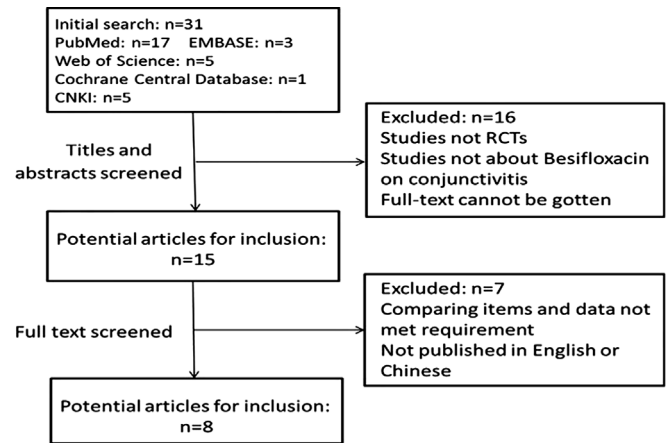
Initial search: n=31
PubMed: n=17 EMBASE: n=3
Web of Science: n=5
Cochrane Central Database: n=1
CNKI: n=5

Titles and abstracts screened

Excluded: n=16
Studies not RCTs
Studies not about Besifloxacin on conjunctivitis
Full-text cannot be gotten

Potential articles for inclusion: n=15

Full text screened

Excluded: n=7
Comparing items and data not met requirement
Not published in English or Chinese

Potential articles for inclusion: n=8